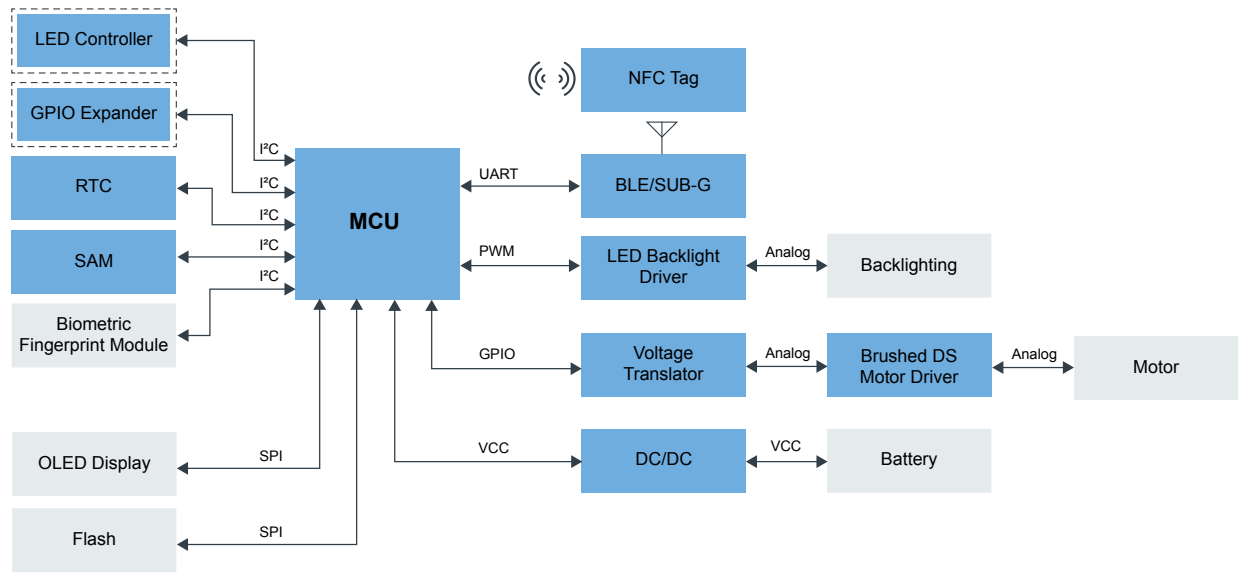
LED Controller

GPIO Expander

RTC

SAM

Biometric Fingerprint Module

OLED Display

Flash

I²C

I²C

I²C

I²C

I²C

SPI

SPI

MCU

NFC Tag

UART

BLE/SUB-G

PWM

LED Backlight Driver

Analog

Backlighting

GPIO

Voltage Translator

Analog

Brushed DS Motor Driver

Analog

Motor

VCC

DC/DC

VCC

Battery